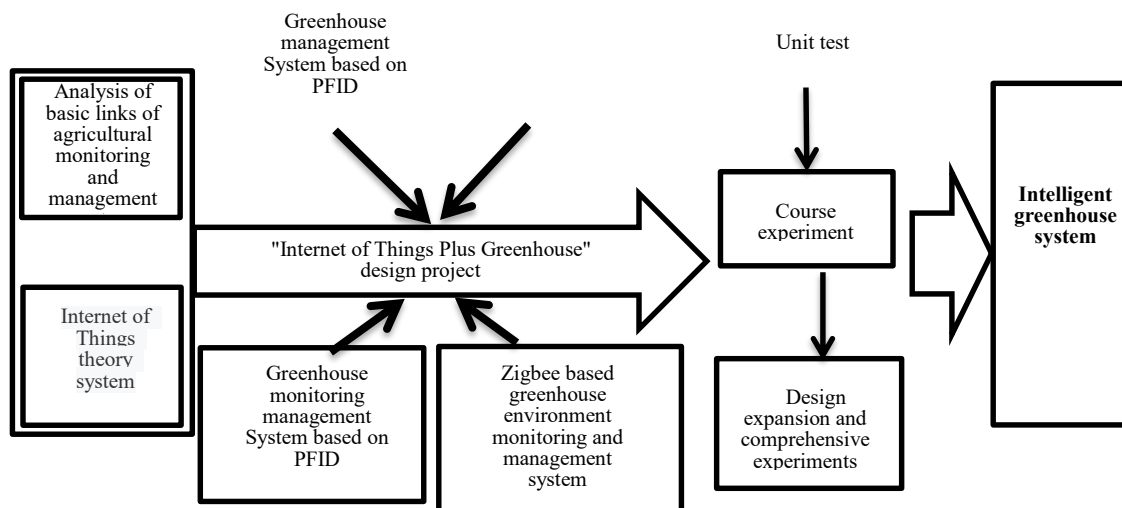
Analysis of basic links of agricultural monitoring and management

Internet of Things theory system

Greenhouse management System based on PFID

"Internet of Things Plus Greenhouse" design project

Greenhouse monitoring management System based on PFID

Zigbee based greenhouse environment monitoring and management system

Unit test

Course experiment

Design expansion and comprehensive experiments

Intelligent greenhouse system